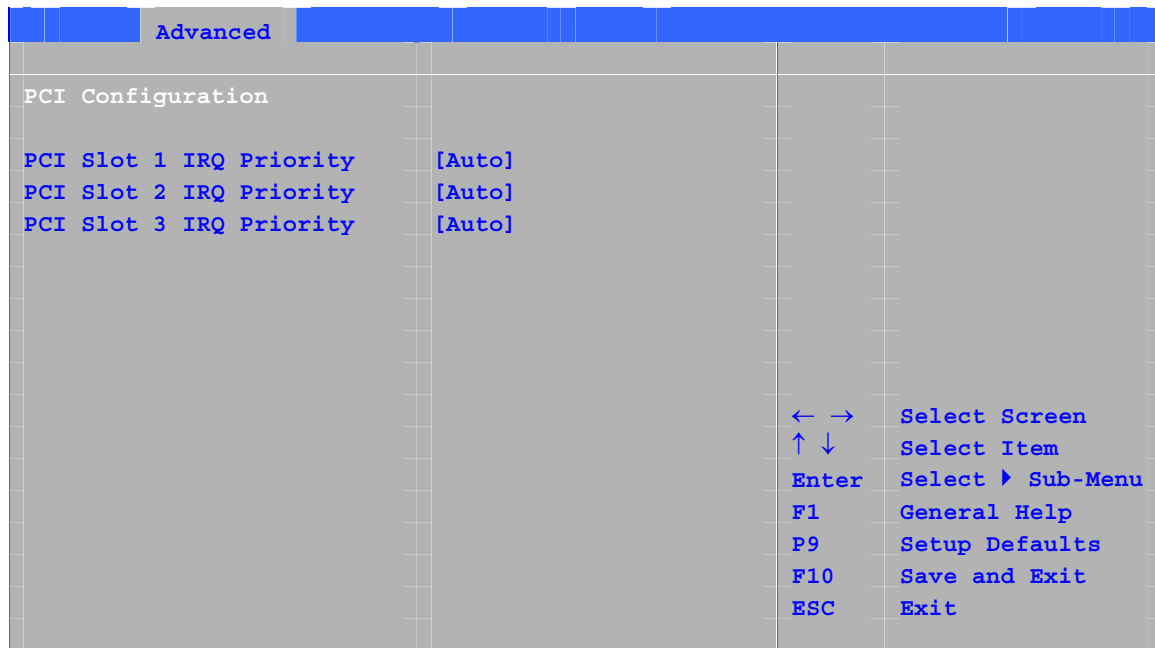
Advanced

PCI Configuration

PCI Slot 1 IRQ Priority [Auto]
PCI Slot 2 IRQ Priority [Auto]
PCI Slot 3 IRQ Priority [Auto]

← → Select Screen
↑ ↓ Select Item
Enter Select ▸ Sub-Menu
F1 General Help
P9 Setup Defaults
F10 Save and Exit
ESC Exit